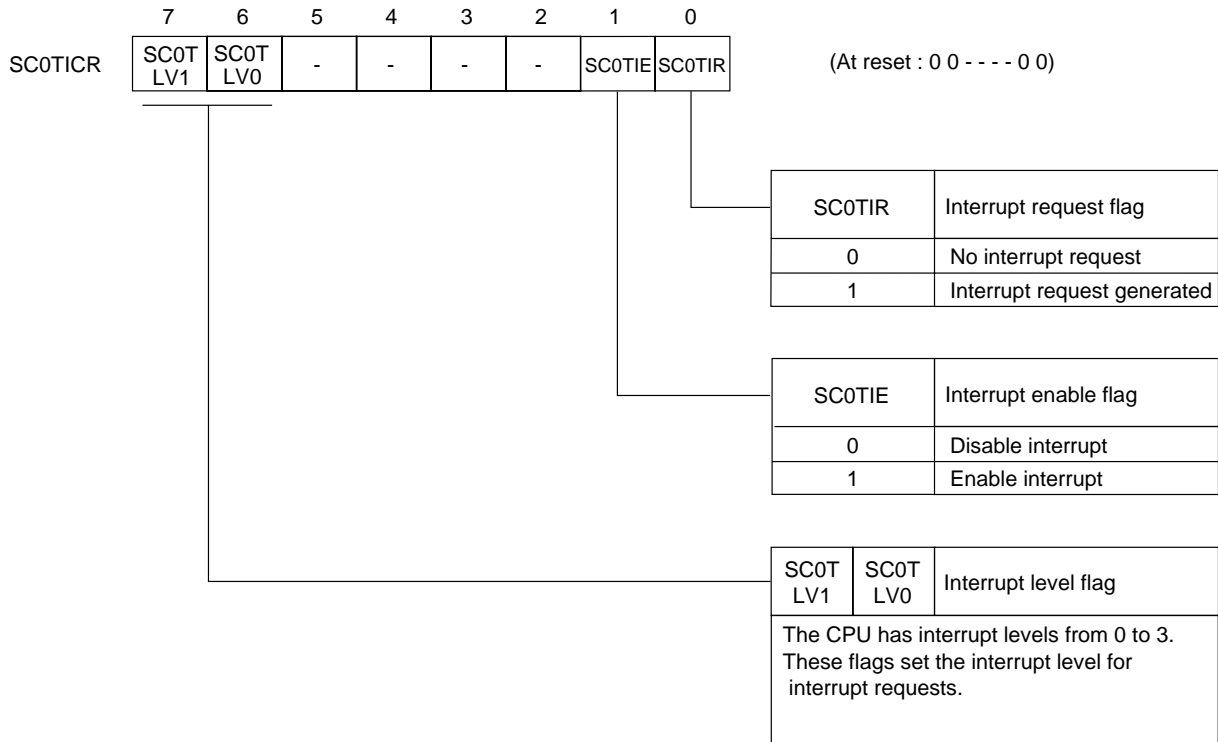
SC0TICR

| 7 | 6 | 5 | 4 | 3 | 2 | 1 | 0 |
|---|---|---|---|---|---|---|---|
| SC0T LV1 | SC0T LV0 | - | - | - | - | SC0TIE | SC0TIR |

(At reset : 0 0 - - - - 0 0)

| SC0TIR | Interrupt request flag |
|---|---|
| 0 | No interrupt request |
| 1 | Interrupt request generated |

| SC0TIE | Interrupt enable flag |
|---|---|
| 0 | Disable interrupt |
| 1 | Enable interrupt |

| SC0T LV1 | SC0T LV0 | Interrupt level flag |
|---|---|---|

The CPU has interrupt levels from 0 to 3. These flags set the interrupt level for interrupt requests.